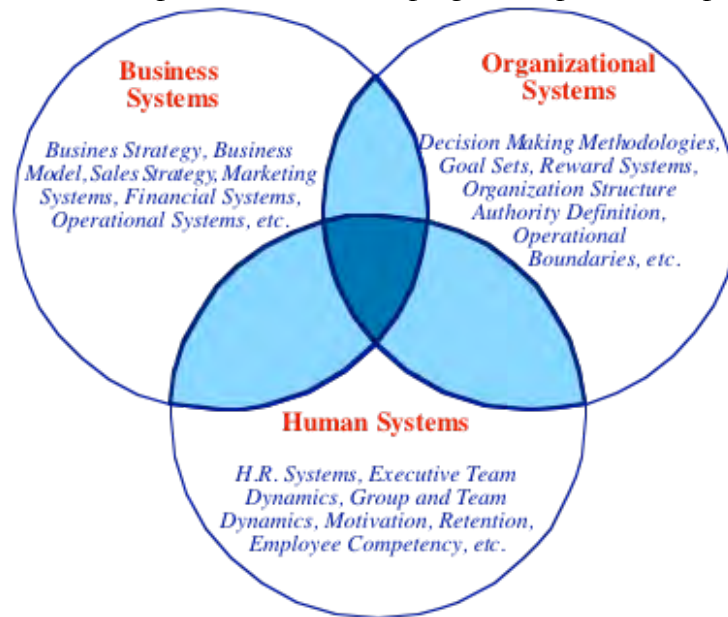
Business Systems

Busines Strategy, Business Model, Sales Strategy, Marketing Systems, Financial Systems, Operational Systems, etc.

Organizational Systems

Decision Making Methodologies, Goal Sets, Reward Systems, Organization Structure Authority Definition, Operational Boundaries, etc.

Human Systems

H.R. Systems, Executive Team Dynamics, Group and Team Dynamics, Motivation, Retention, Employee Competency, etc.